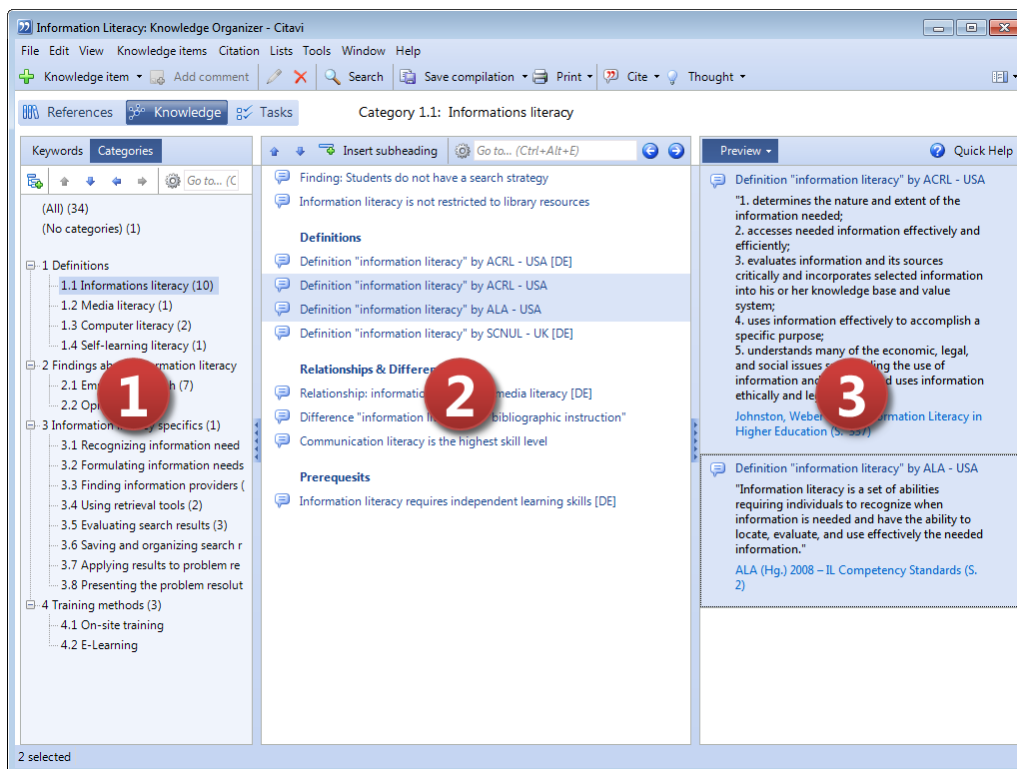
Information Literacy: Knowledge Organizer - Citavi

File Edit View Knowledge items Citation Lists Tools Window Help

Knowledge item Add comment Search Save compilation Print Cite Thought

References Knowledge Tasks Category 1.1: Informations literacy

Keywords Categories

Go to... (C

(All) (34)
(No categories) (1)

1 Definitions
1.1 Informations literacy (10)
1.2 Media literacy (1)
1.3 Computer literacy (2)
1.4 Self-learning literacy (1)
2 Findings ab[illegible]rmation literacy
2.1 Em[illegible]h (7)
2.2 Op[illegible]
3 Information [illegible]y specifics (1)
3.1 Recognizing information need
3.2 Formulating information needs
3.3 Finding information providers (
3.4 Using retrieval tools (2)
3.5 Evaluating search results (3)
3.6 Saving and organizing search r
3.7 Applying results to problem re
3.8 Presenting the problem resolut
4 Training methods (3)
4.1 On-site training
4.2 E-Learning

1

Insert subheading Go to... (Ctrl+Alt+E)

Finding: Students do not have a search strategy
Information literacy is not restricted to library resources

Definitions
Definition "information literacy" by ACRL - USA [DE]
Definition "information literacy" by ACRL - USA
Definition "information literacy" by ALA - USA
Definition "information literacy" by SCNUL - UK [DE]

Relationships & Differen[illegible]
Relationship: informatio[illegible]media literacy [DE]
Difference "information li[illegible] bibliographic instruction"
Communication literacy is the highest skill level

Prerequests
Information literacy requires independent learning skills [DE]

2

Preview Quick Help

Definition "information literacy" by ACRL - USA
"1. determines the nature and extent of the information needed;
2. accesses needed information effectively and efficiently;
3. evaluates information and its sources critically and incorporates selected information into his or her knowledge base and value system;
4. uses information effectively to accomplish a specific purpose;
5. understands many of the economic, legal, and social issues s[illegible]ding the use of information and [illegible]d uses information ethically and le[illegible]
Johnston, Weber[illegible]ormation Literacy in Higher Education (S. 337)

3

Definition "information literacy" by ALA - USA
"Information literacy is a set of abilities requiring individuals to recognize when information is needed and have the ability to locate, evaluate, and use effectively the needed information."
ALA (Hg.) 2008 – IL Competency Standards (S. 2)

2 selected